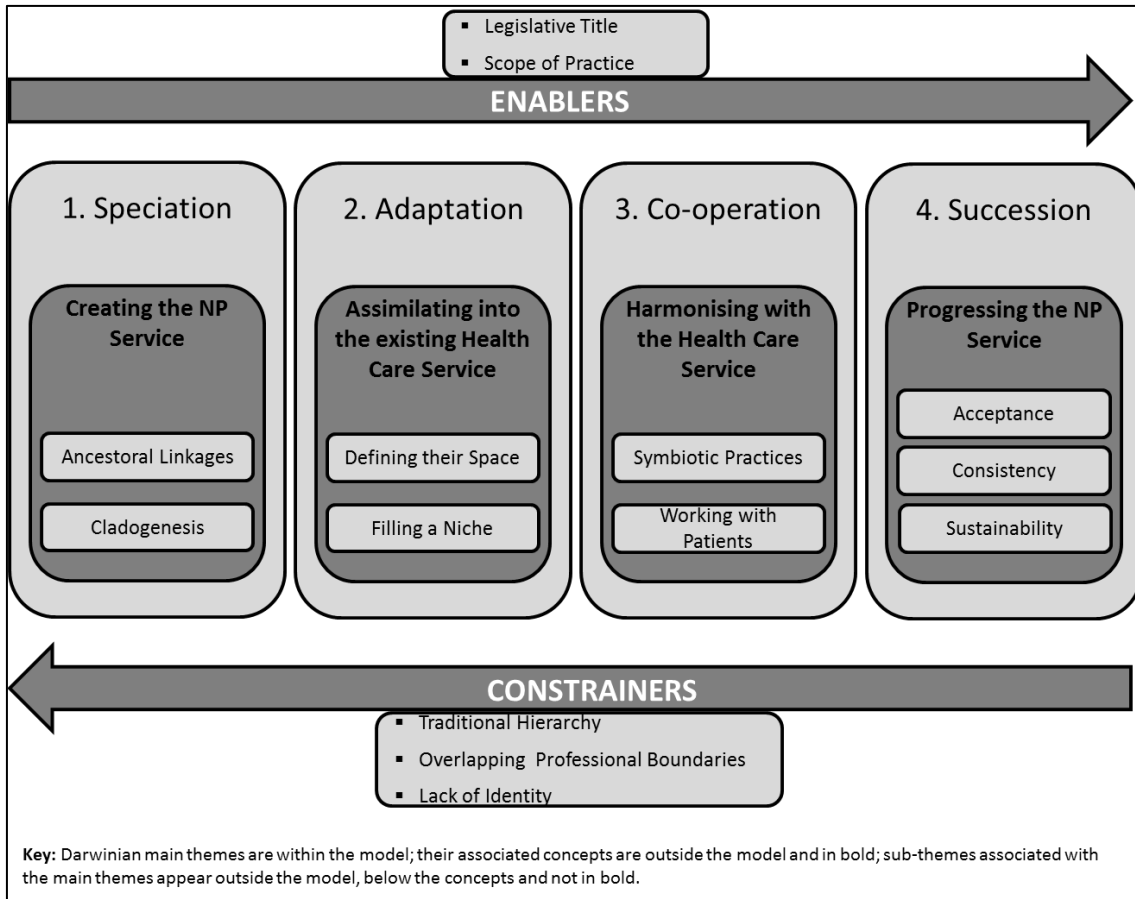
▪ Legislative Title
▪ Scope of Practice

ENABLERS

1. Speciation

Creating the NP Service

Ancestoral Linkages

Cladogenesis

2. Adaptation

Assimilating into the existing Health Care Service

Defining their Space

Filling a Niche

3. Co-operation

Harmonising with the Health Care Service

Symbiotic Practices

Working with Patients

4. Succession

Progressing the NP Service

Acceptance

Consistency

Sustainability

CONSTRAINERS

▪ Traditional Hierarchy
▪ Overlapping Professional Boundaries
▪ Lack of Identity

**Key:** Darwinian main themes are within the model; their associated concepts are outside the model and in bold; sub-themes associated with the main themes appear outside the model, below the concepts and not in bold.